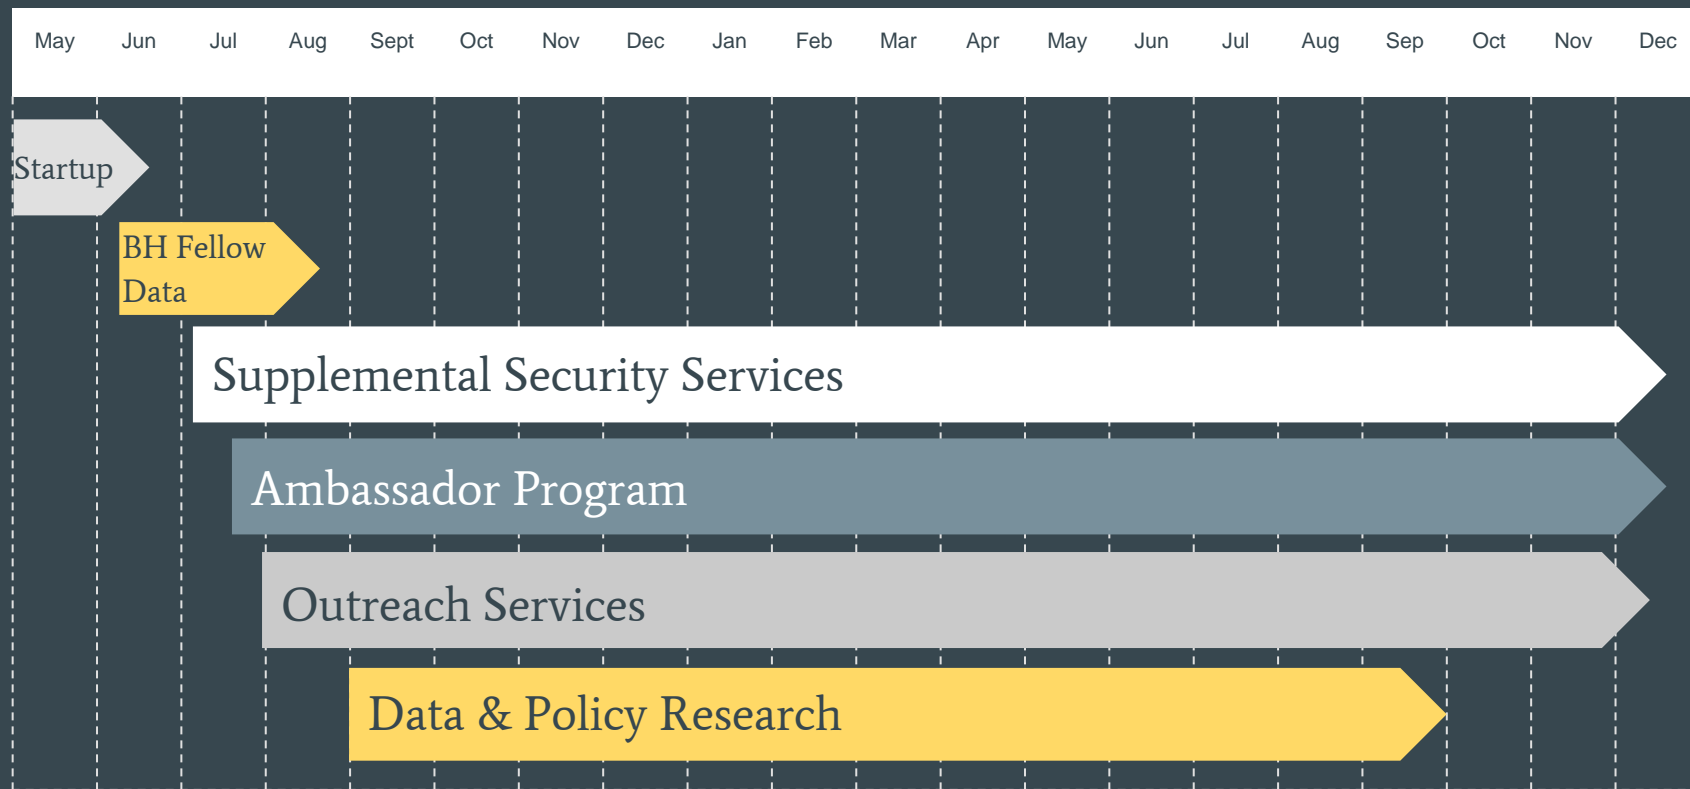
May Jun Jul Aug Sept Oct Nov Dec Jan Feb Mar Apr May Jun Jul Aug Sep Oct Nov Dec

Startup

BH Fellow Data

Supplemental Security Services

Ambassador Program

Outreach Services

Data & Policy Research